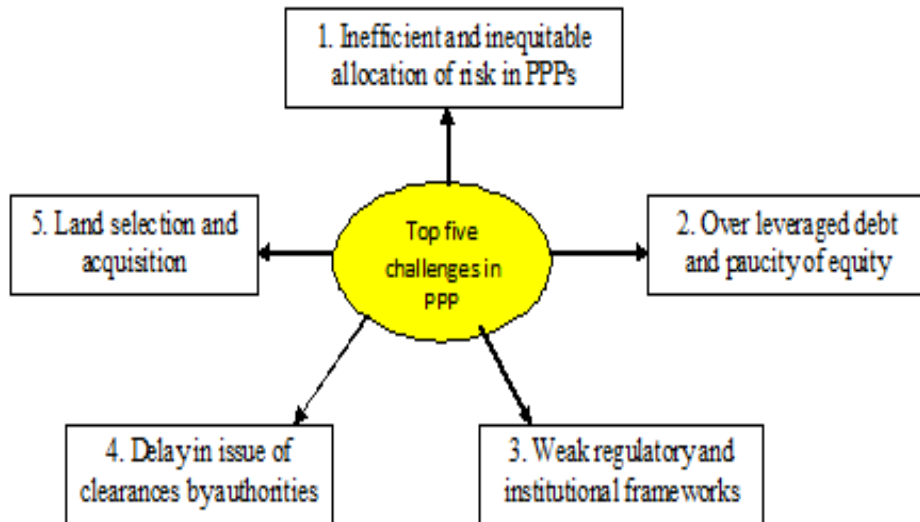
1. Inefficient and inequitable allocation of risk in PPPs

5. Land selection and acquisition

Top five challenges in PPP

2. Over leveraged debt and paucity of equity

4. Delay in issue of clearances by authorities

3. Weak regulatory and institutional frameworks